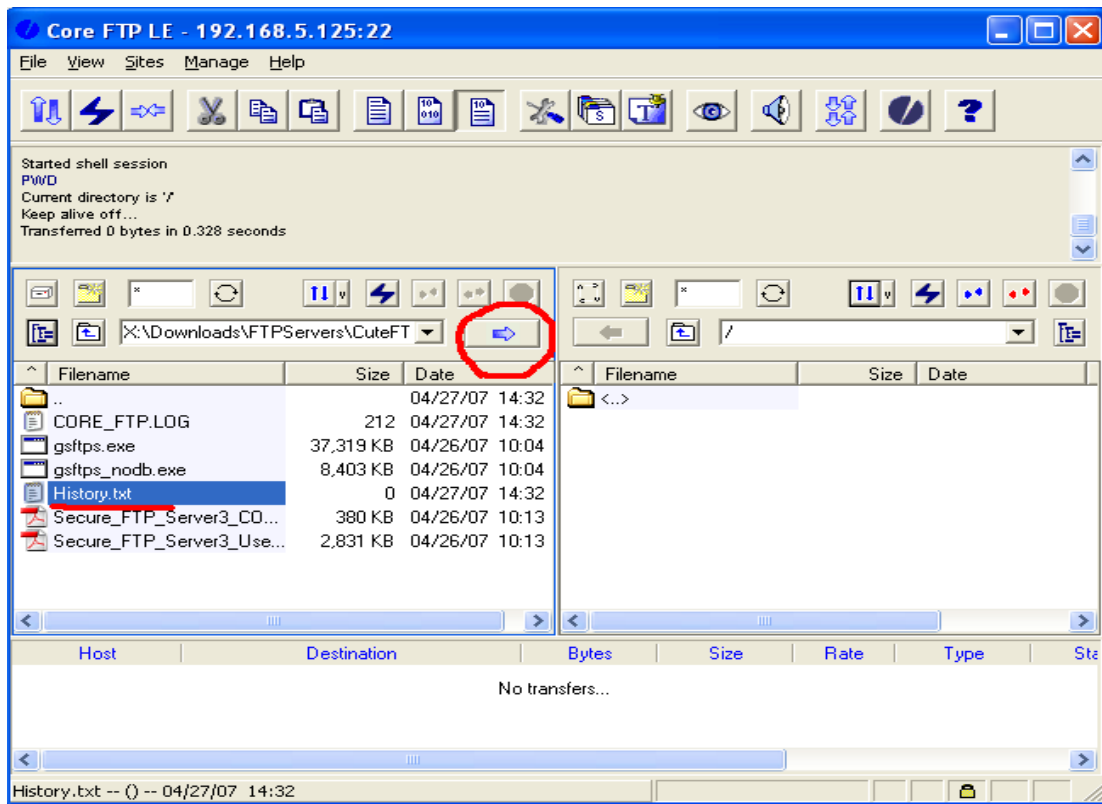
Core FTP LE - 192.168.5.125:22

File View Sites Manage Help

Started shell session
PWD
Current directory is '/'
Keep alive off...
Transferred 0 bytes in 0.328 seconds

*

*

X:\Downloads\FTPServers\CuteFT

/

| Filename | Size | Date |
|---|---|---|
| .. | | 04/27/07 14:32 |
| CORE_FTP.LOG | 212 | 04/27/07 14:32 |
| gsftps.exe | 37,319 KB | 04/26/07 10:04 |
| gsftps_nodb.exe | 8,403 KB | 04/26/07 10:04 |
| History.txt | 0 | 04/27/07 14:32 |
| Secure_FTP_Server3_CO... | 380 KB | 04/26/07 10:13 |
| Secure_FTP_Server3_Use... | 2,831 KB | 04/26/07 10:13 |

| Filename | Size | Date |
|---|---|---|
| <..> | | |

| Host | Destination | Bytes | Size | Rate | Type | Sta |
|---|---|---|---|---|---|---|

No transfers...

History.txt -- () -- 04/27/07 14:32